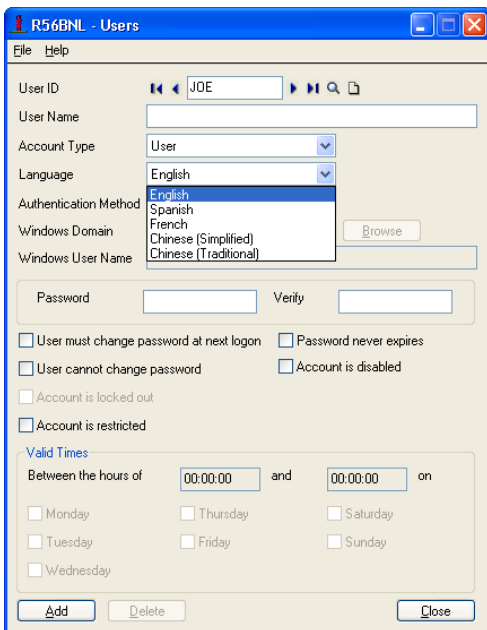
R56BNL - Users

File Help

User ID JOE

User Name

Account Type User

Language English

English
Spanish
French
Chinese (Simplified)
Chinese (Traditional)

Authentication Method

Windows Domain

Browse

Windows User Name

Password

Verify

User must change password at next logon

Password never expires

User cannot change password

Account is disabled

Account is locked out

Account is restricted

Valid Times

Between the hours of 00:00:00 and 00:00:00 on

Monday

Thursday

Saturday

Tuesday

Friday

Sunday

Wednesday

Add

Delete

Close